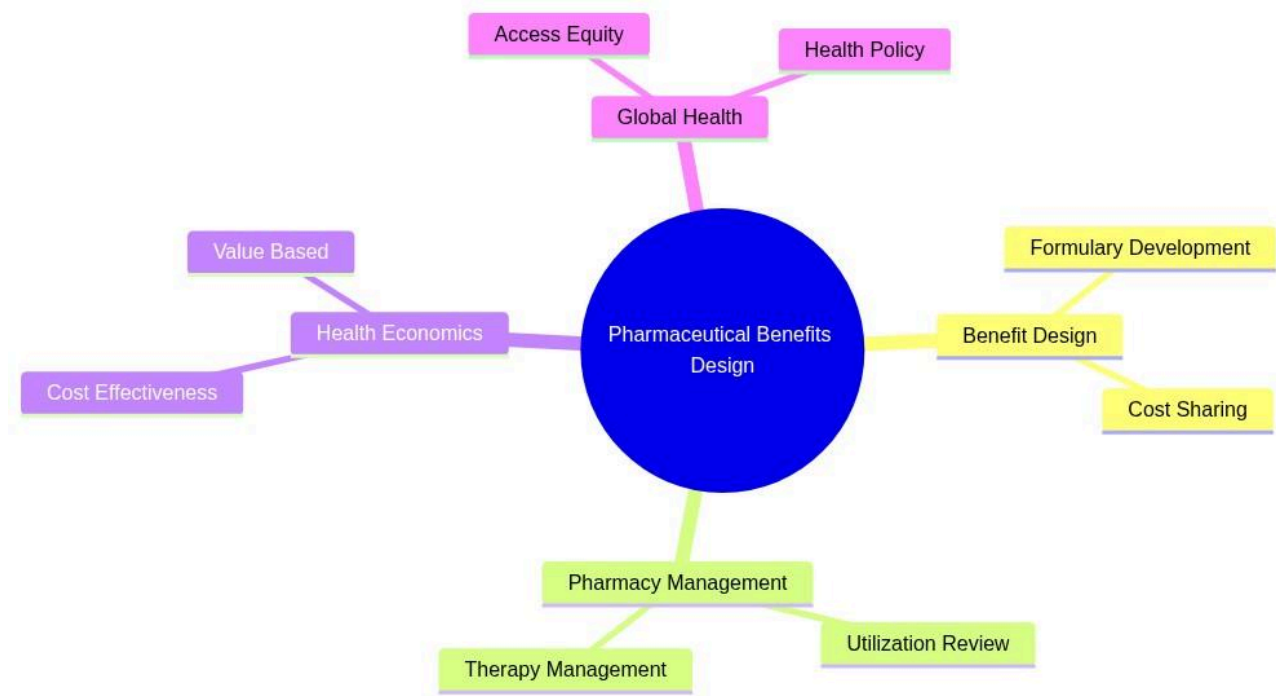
Access Equity

Health Policy

Global Health

Value Based

Health Economics

Cost Effectiveness

Pharmaceutical Benefits Design

Formulary Development

Benefit Design

Cost Sharing

Pharmacy Management

Utilization Review

Therapy Management